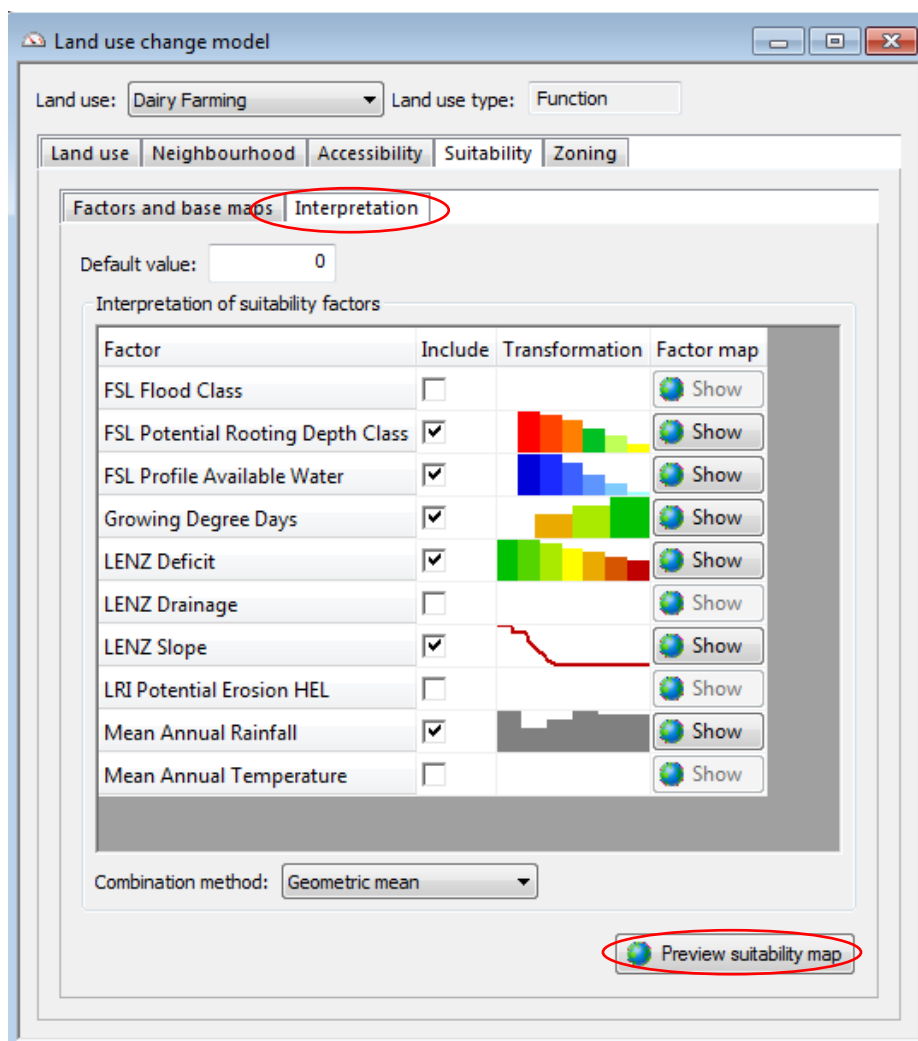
Land use change model

Land use: Dairy Farming

Land use type: Function

Land use | Neighbourhood | Accessibility | Suitability | Zoning

Factors and base maps | Interpretation

Default value: 0

Interpretation of suitability factors

| Factor | Include | Transformation | Factor map |
|---|---|---|---|
| FSL Flood Class | ☐ | | Show |
| FSL Potential Rooting Depth Class | ☑ | | Show |
| FSL Profile Available Water | ☑ | | Show |
| Growing Degree Days | ☑ | | Show |
| LENZ Deficit | ☑ | | Show |
| LENZ Drainage | ☐ | | Show |
| LENZ Slope | ☑ | | Show |
| LRI Potential Erosion HEL | ☐ | | Show |
| Mean Annual Rainfall | ☑ | | Show |
| Mean Annual Temperature | ☐ | | Show |

Combination method: Geometric mean

Preview suitability map